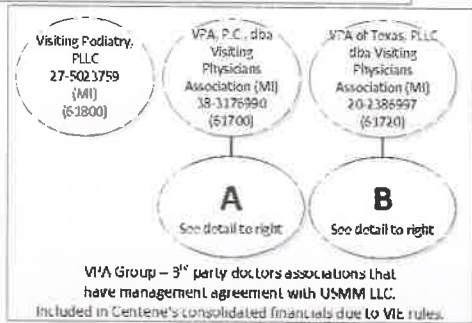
Visiting Podiatry, PLLC
27-5023759
(MI)
(61800)

VPA, P.C., dba Visiting Physicians Association (MI)
38-3176990
(61700)

VPA of Texas, PLLC dba Visiting Physicians Association (MI)
20-2386997
(61720)

A
See detail to right

B
See detail to right

VPA Group – 3$^{rd}$ party doctors associations that have management agreement with USMM LLC.
Included in Centene's consolidated financials due to VIE rules.